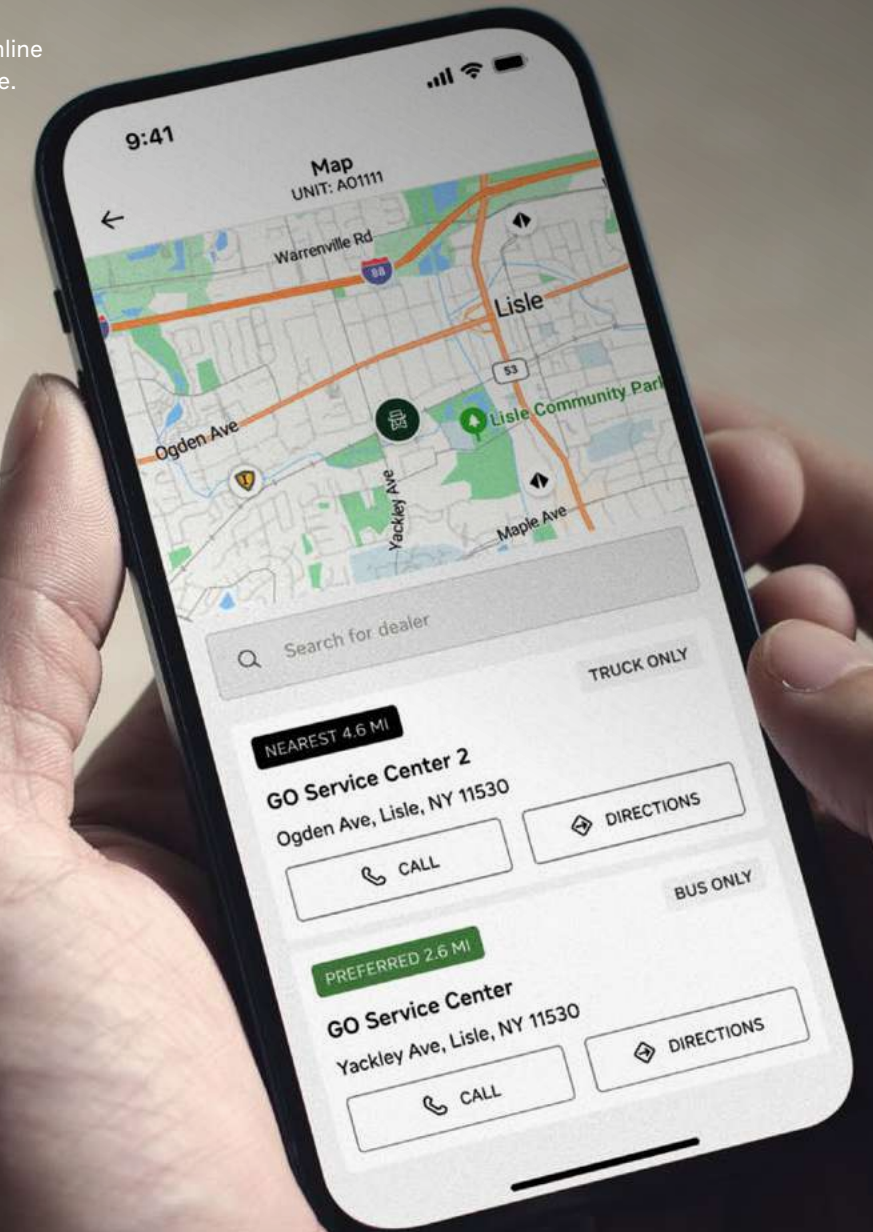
nline
e.

9:41

Map
UNIT: A01111

Warrenville Rd

88

Lisle

53

Lisle Community Park

Ogden Ave

Yackley Ave

Maple Ave

Search for dealer

TRUCK ONLY

NEAREST 4.6 MI

GO Service Center 2

Ogden Ave, Lisle, NY 11530

CALL

DIRECTIONS

BUS ONLY

PREFERRED 2.6 MI

GO Service Center

Yackley Ave, Lisle, NY 11530

CALL

DIRECTIONS